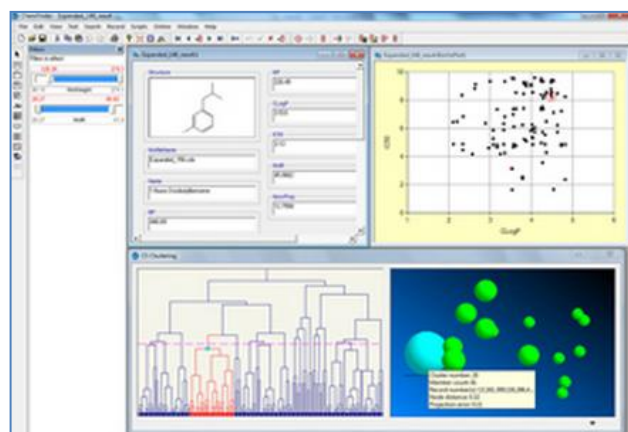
File Edit View Tool Search Record Scripts Window Help

Filters

Expanded_10K.sdf

Structure

MolFilename

Expanded_10K.sdf

Name

BP

ClogP

CNS

MolW

Expanded_10K.sdf:ScatterPlot

CNS

ClogP

CS Clustering

Cluster number
Member count
Record number(s)
Node distance
Projection error